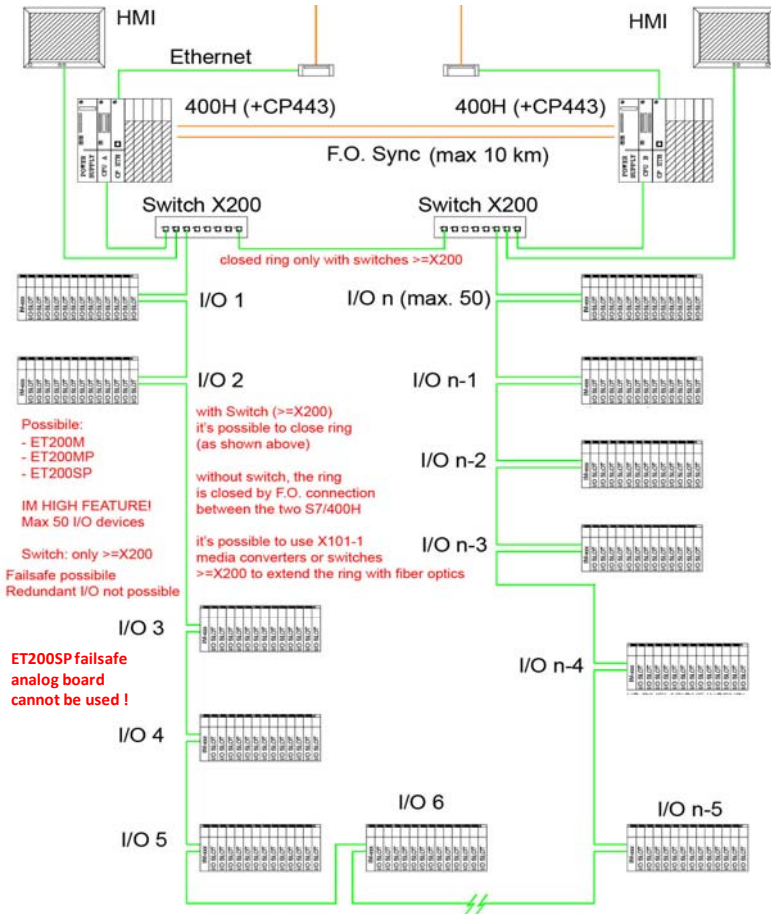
HMI

HMI

Ethernet

400H (+CP443)

400H (+CP443)

F.O. Sync (max 10 km)

POWER SUPPLY
CPU A
CP ETH

POWER SUPPLY
CPU B
CP ETH

Switch X200

Switch X200

closed ring only with switches >=X200

I/O 1

I/O n (max. 50)

I/O 2

I/O n-1

Possibile:
- ET200M
- ET200MP
- ET200SP

IM HIGH FEATURE!
Max 50 I/O devices

Switch: only >=X200

Failsafe possibile
Redundant I/O not possible

with Switch (>=X200)
it's possible to close ring
(as shown above)

without switch, the ring
is closed by F.O. connection
between the two S7/400H

it's possible to use X101-1
media converters or switches
>=X200 to extend the ring with fiber optics

I/O n-2

I/O n-3

I/O 3

ET200SP failsafe analog board cannot be used !

I/O n-4

I/O 4

I/O 6

I/O n-5

I/O 5